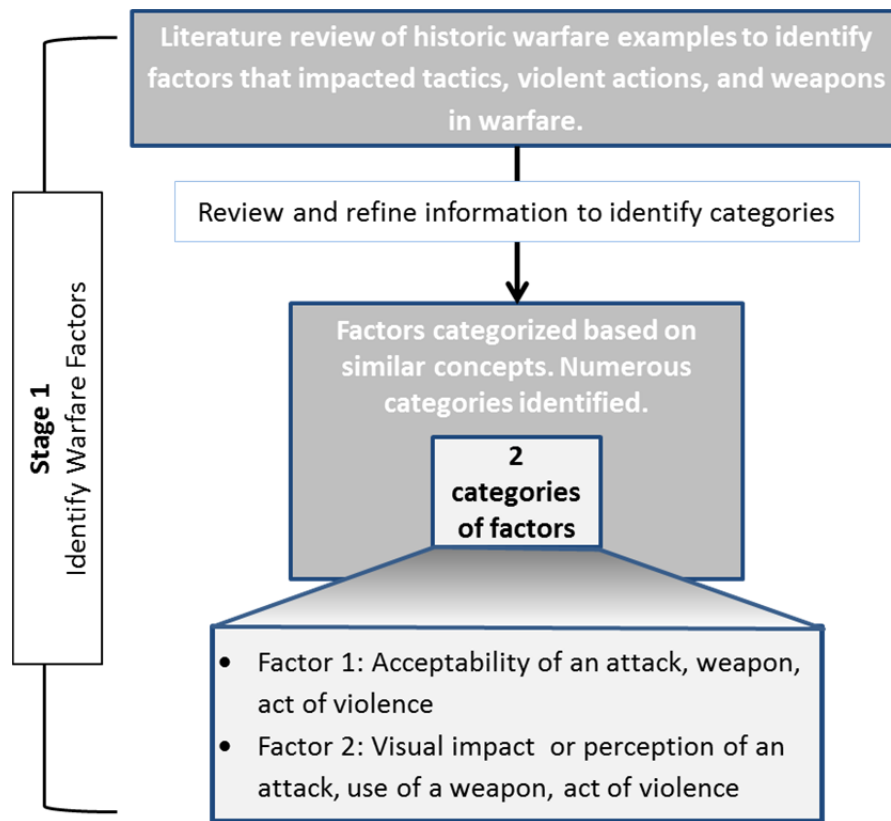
Stage 1
Identify Warfare Factors

Literature review of historic warfare examples to identify factors that impacted tactics, violent actions, and weapons in warfare.

Review and refine information to identify categories

Factors categorized based on similar concepts. Numerous categories identified.

2 categories of factors

- Factor 1: Acceptability of an attack, weapon, act of violence
- Factor 2: Visual impact or perception of an attack, use of a weapon, act of violence